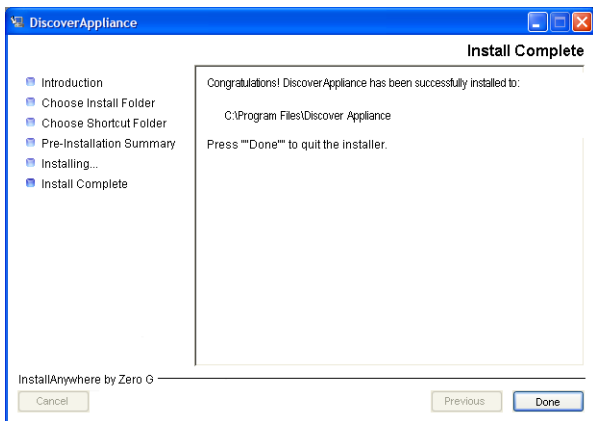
DiscoverAppliance

Install Complete

Introduction
Choose Install Folder
Choose Shortcut Folder
Pre-Installation Summary
Installing...
Install Complete

Congratulations! DiscoverAppliance has been successfully installed to:

C:\Program Files\Discover Appliance

Press ""Done"" to quit the installer.

InstallAnywhere by Zero G

Cancel

Previous

Done